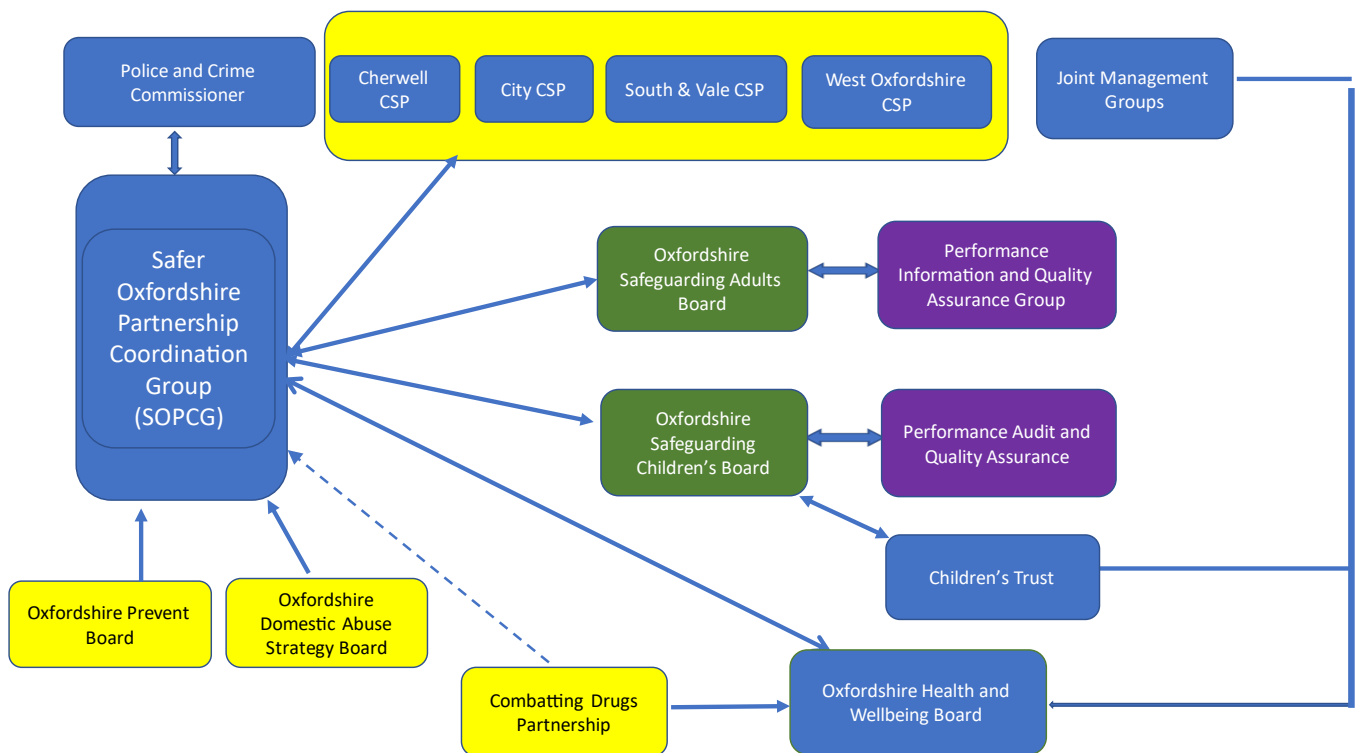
Police and Crime Commissioner

Cherwell CSP

City CSP

South & Vale CSP

West Oxfordshire CSP

Joint Management Groups

Safer Oxfordshire Partnership Coordination Group (SOPCG)

Oxfordshire Safeguarding Adults Board

Performance Information and Quality Assurance Group

Oxfordshire Safeguarding Children's Board

Performance Audit and Quality Assurance

Children's Trust

Oxfordshire Prevent Board

Oxfordshire Domestic Abuse Strategy Board

Combatting Drugs Partnership

Oxfordshire Health and Wellbeing Board